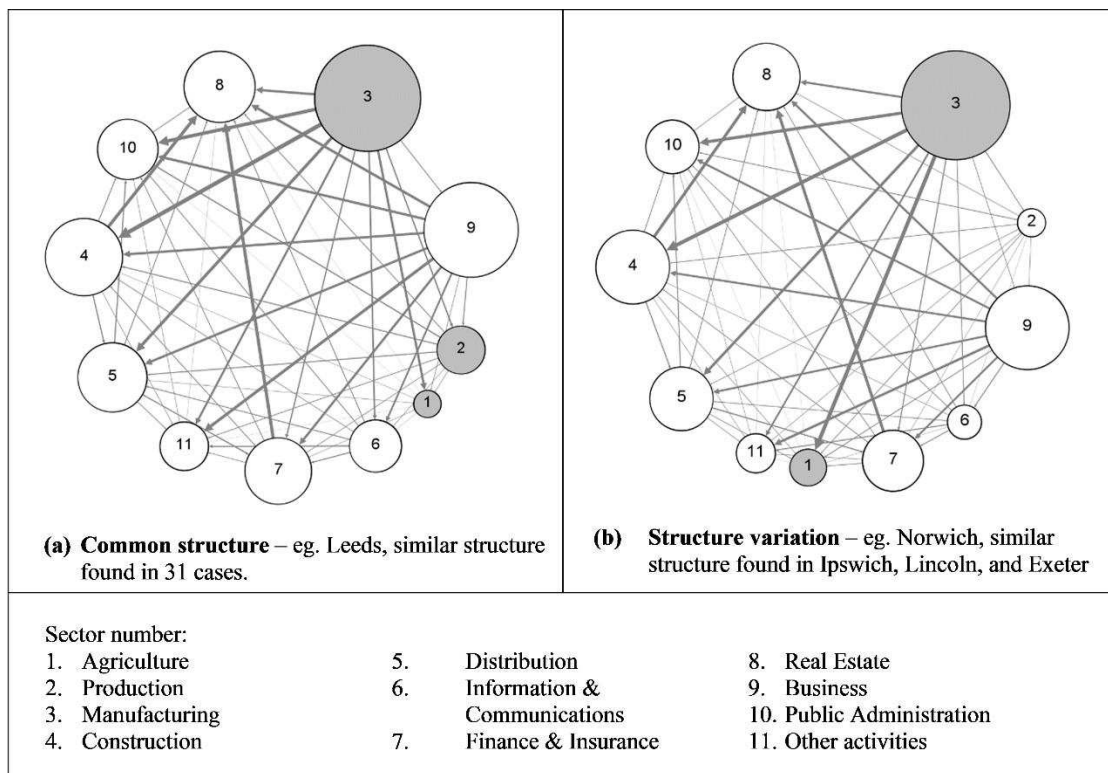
8
3
10
9
4
2
5
1
11
7
6

(a) **Common structure** – eg. Leeds, similar structure found in 31 cases.

8
3
10
2
4
9
5
6
11
1
7

(b) **Structure variation** – eg. Norwich, similar structure found in Ipswich, Lincoln, and Exeter

Sector number:
1. Agriculture
2. Production
3. Manufacturing
4. Construction
5. Distribution
6. Information & Communications
7. Finance & Insurance
8. Real Estate
9. Business
10. Public Administration
11. Other activities